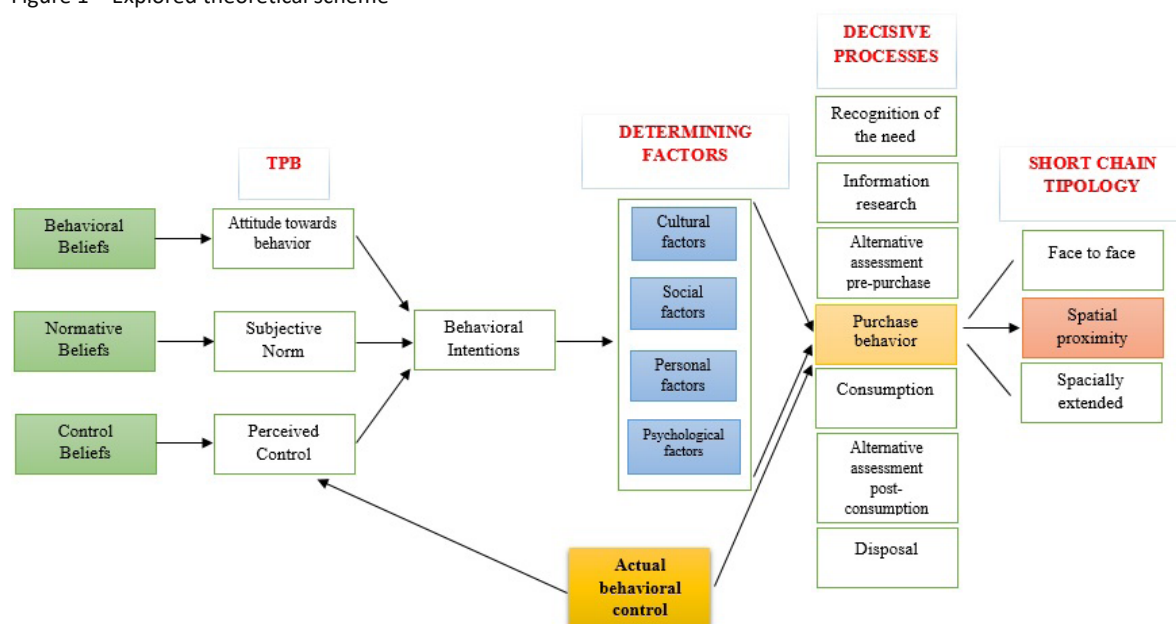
Figure 1 – Explored theoretical scheme

TPB

Behavioral Beliefs

Attitude towards behavior

Normative Beliefs

Subjective Norm

Control Beliefs

Perceived Control

Behavioral Intentions

DETERMINING FACTORS

Cultural factors

Social factors

Personal factors

Psychological factors

DECISIVE PROCESSES

Recognition of the need

Information research

Alternative assessment pre-purchase

Purchase behavior

Consumption

Alternative assessment post-consumption

Disposal

SHORT CHAIN TIPOLOGY

Face to face

Spatial proximity

Spacially extended

Actual behavioral control